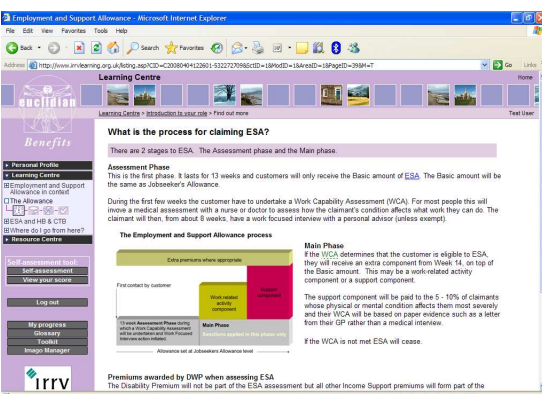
Employment and Support Allowance - Microsoft Internet Explorer

File Edit View Favorites Tools Help

Back Search Favorites

Address http://www.irrvlearning.org.uk/listing.asp?CID=C20080401122601-5322727098&ctID=1&ModID=1&AreaID=1&PageID=39&M=T Go Links

Learning Centre

Home

euclidian

Benefits

Learning Centre > Introduction to your role > Find out more

Test User

Personal Profile
Learning Centre
Employment and Support Allowance in context
The Allowance
ESA and HB & CTB
Where do I go from here?
Resource Centre

Self-assessment tool:
Self-assessment
View your score

Log out

My progress
Glossary
Toolkit
Imago Manager

irrv

What is the process for claiming ESA?

There are 2 stages to ESA. The Assessment phase and the Main phase.

Assessment Phase
This is the first phase. It lasts for 13 weeks and customers will only receive the Basic amount of ESA. The Basic amount will be the same as Jobseeker's Allowance.

During the first few weeks the customer have to undertake a Work Capability Assessment (WCA). For most people this will invove a medical assessment with a nurse or doctor to assess how the claimant's condition affects what work they can do. The claimant will then, from about 8 weeks, have a work focused interview with a personal advisor (unless exempt).

The Employment and Support Allowance process

Extra premiums where appropriate

First contact by customer

Support component

Work related activity component

13 week Assessment Phase during which a Work Capability Assessment will be undertaken and Work Focused Interview action initiated.

Main Phase

Conditions applied in this phase only

Allowance set at Jobseekers Allowance level

Main Phase
If the WCA determines that the customer is eligible to ESA, they will receive an extra component from Week 14, on top of the Basic amount. This may be a work-related activity component or a support component.

The support component will be paid to the 5 - 10% of claimants whose physical or mental condition affects them most severely and their WCA will be based on paper evidence such as a letter from their GP rather than a medical interview.

If the WCA is not met ESA will cease.

Premiums awarded by DWP when assessing ESA
The Disability Premium will not be part of the ESA assessment but all other Income Support premiums will form part of the